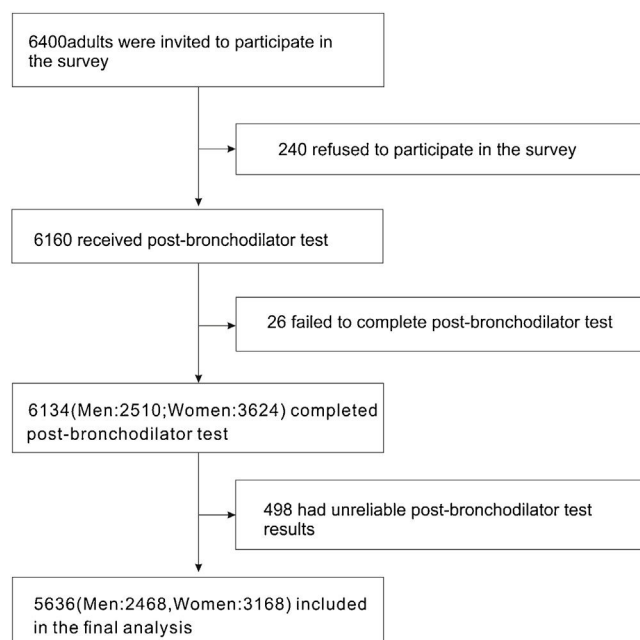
6400adults were invited to participate in the survey

240 refused to participate in the survey

6160 received post-bronchodilator test

26 failed to complete post-bronchodilator test

6134(Men:2510;Women:3624) completed post-bronchodilator test

498 had unreliable post-bronchodilator test results

5636(Men:2468,Women:3168) included in the final analysis